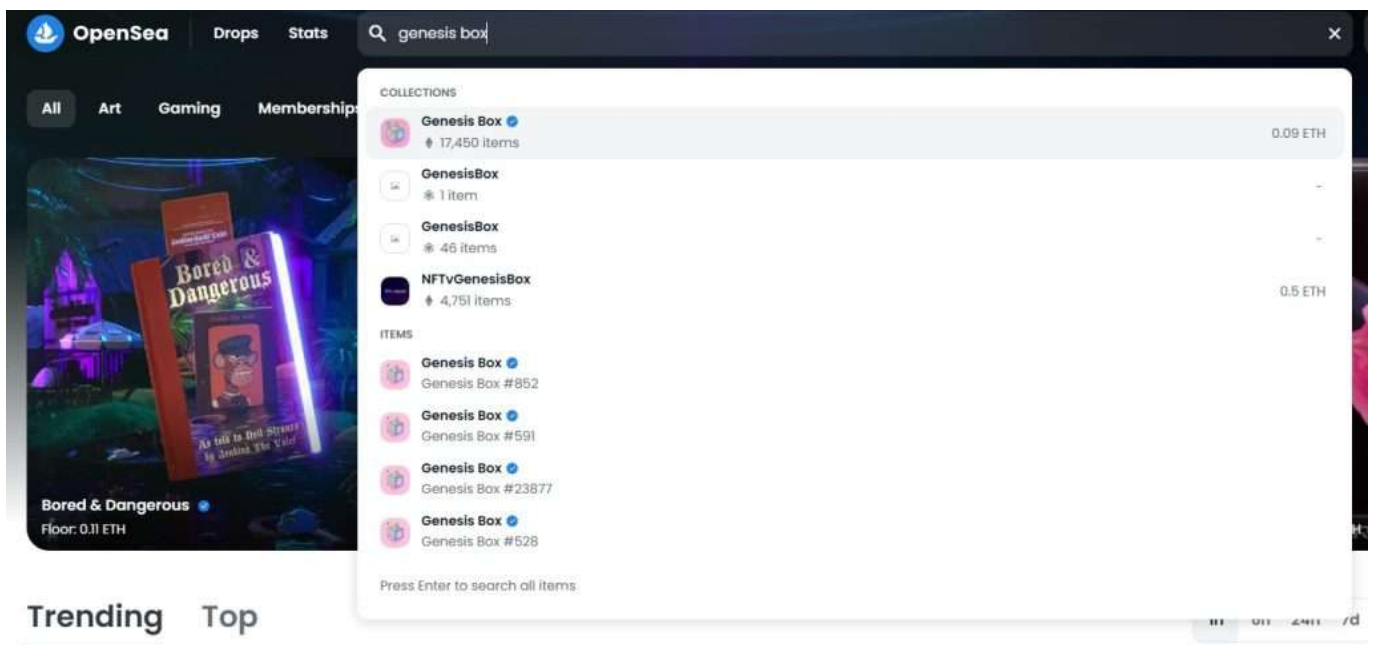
OpenSea Drops Stats genesis box ×

All Art Gaming Memberships

COLLECTIONS

Genesis Box
17,450 items
0.09 ETH

GenesisBox
1 item
-

GenesisBox
46 items
-

NFTvGenesisBox
4,751 items
0.5 ETH

ITEMS

Genesis Box
Genesis Box #852

Genesis Box
Genesis Box #591

Genesis Box
Genesis Box #23877

Genesis Box
Genesis Box #528

Press Enter to search all items

Bored & Dangerous

As told to Neil Strauss by Jenkins The Valet

Bored & Dangerous
Floor: 0.11 ETH

Trending Top

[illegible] 24h 7d